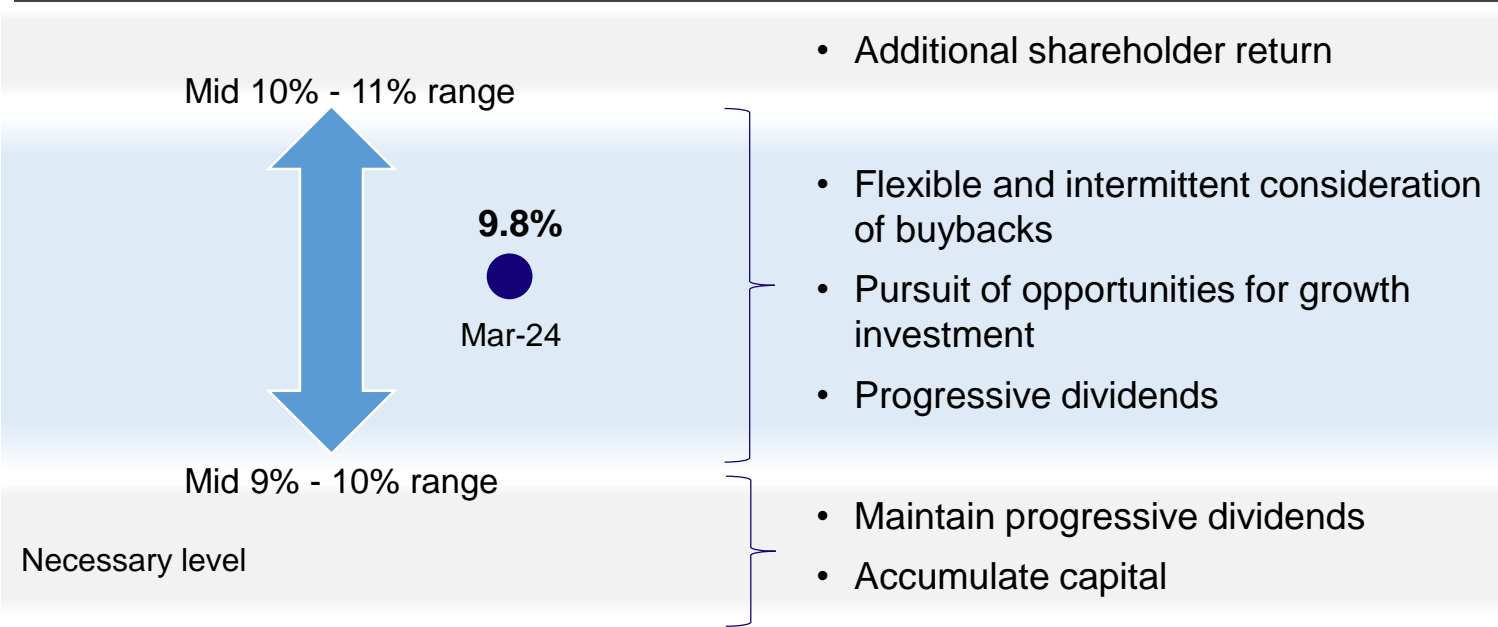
• Additional shareholder return

Mid 10% - 11% range

9.8%

Mar-24

• Flexible and intermittent consideration of buybacks

• Pursuit of opportunities for growth investment

• Progressive dividends

Mid 9% - 10% range

Necessary level

• Maintain progressive dividends

• Accumulate capital